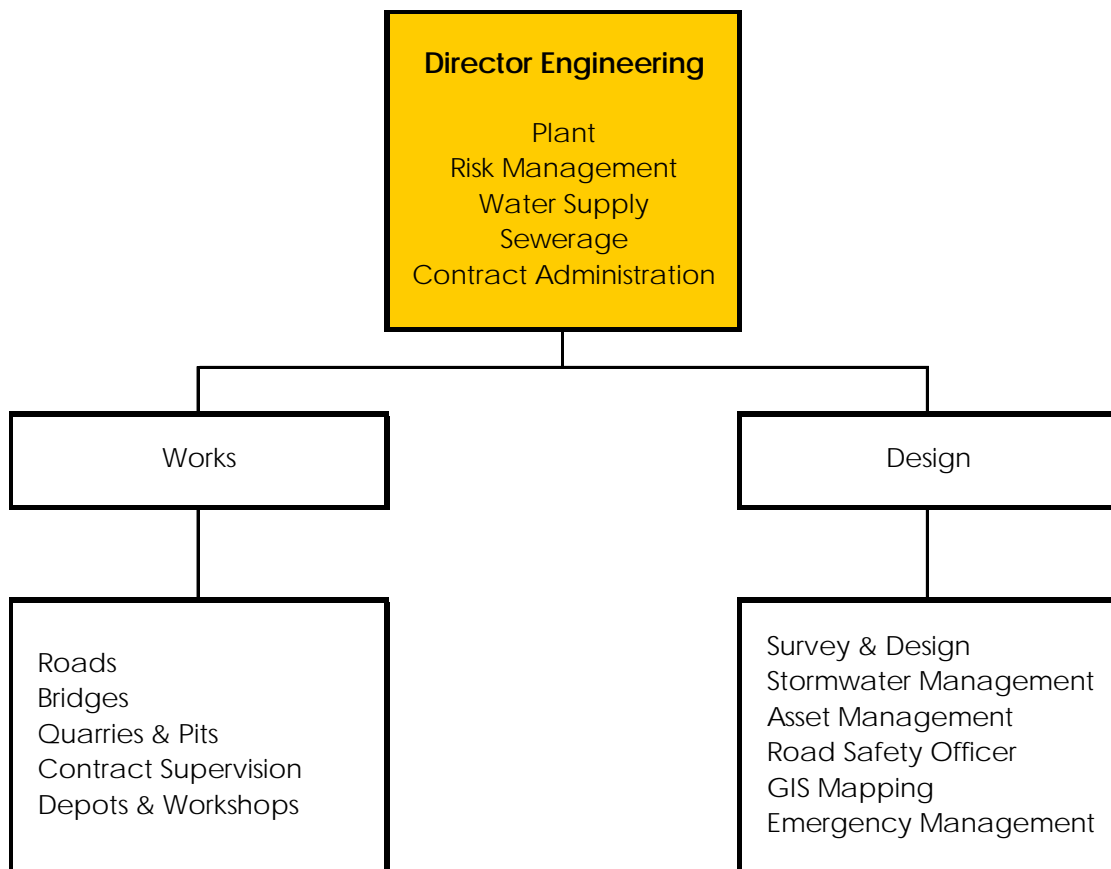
Director Engineering

Plant
Risk Management
Water Supply
Sewerage
Contract Administration

Works

Design

Roads
Bridges
Quarries & Pits
Contract Supervision
Depots & Workshops

Survey & Design
Stormwater Management
Asset Management
Road Safety Officer
GIS Mapping
Emergency Management